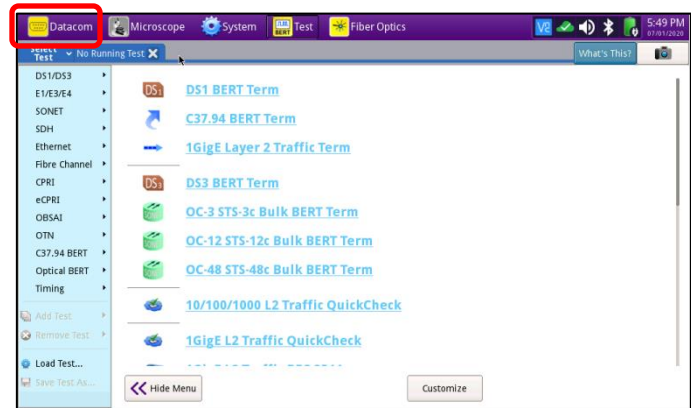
Datacom Microscope System Test Fiber Optics V2 5:49 PM 07/01/2020

Select Test No Running Test What's This?

DS1/DS3
E1/E3/E4
SONET
SDH
Ethernet
Fibre Channel
CPRI
eCPRI
OBSAI
OTN
C37.94 BERT
Optical BERT
Timing

Add Test
Remove Test

Load Test...
Save Test As...

DS1 BERT Term
C37.94 BERT Term
1GigE Layer 2 Traffic Term
DS3 BERT Term
OC-3 STS-3c Bulk BERT Term
OC-12 STS-12c Bulk BERT Term
OC-48 STS-48c Bulk BERT Term
10/100/1000 L2 Traffic QuickCheck
1GigE L2 Traffic QuickCheck
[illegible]

Hide Menu
Customize